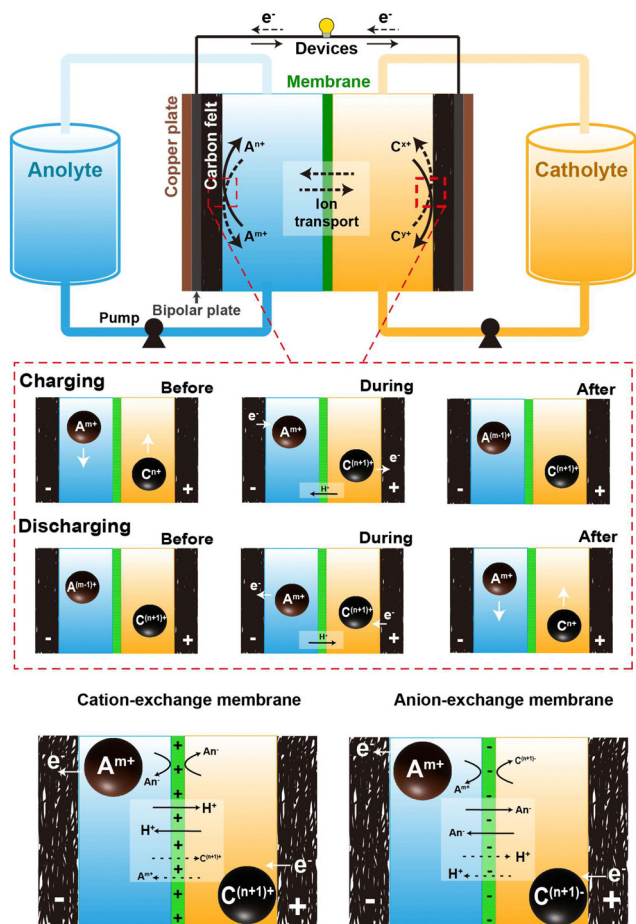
e-
e-
Devices
Membrane
Copper plate
Carbon felt
Anolyte
Catholyte
$A^{n+}$
$A^{m+}$
$C^{x+}$
$C^{y+}$
Ion transport
Pump
Bipolar plate

Charging
Before
$A^{m+}$
$C^{n+}$
-
+
During
e-
$A^{m+}$
$C^{(n+1)+}$
e-
$H^+$
-
+
After
$A^{(m-1)+}$
$C^{(n+1)+}$
-
+

Discharging
Before
$A^{(m-1)+}$
$C^{(n+1)+}$
-
+
During
e-
$A^{m+}$
$C^{(n+1)+}$
e-
$H^+$
-
+
After
$A^{m+}$
$C^{n+}$
-
+

Cation-exchange membrane
e
$A^{m+}$
An-
An-
$H^+$
$H^+$
$C^{(n+1)+}$
$A^{m+}$
e-
$C^{(n+1)+}$
-
+

Anion-exchange membrane
e
$A^{m+}$
$C^{(n+1)-}$
$A^{m}$
An-
An-
$H^+$
$H^+$
e-
$C^{(n+1)-}$
-
+